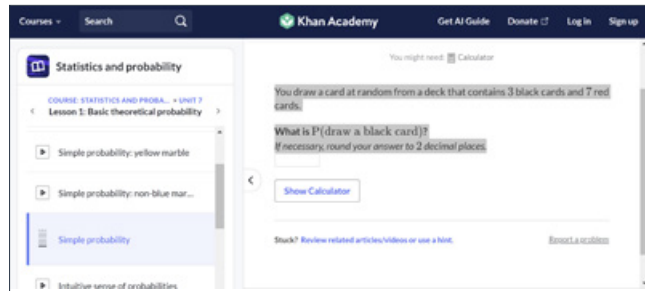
Courses Search Khan Academy Get AI Guide Donate Log in Sign up

Statistics and probability

COURSE: STATISTICS AND PROBA... • UNIT 7
Lesson 1: Basic theoretical probability

Simple probability: yellow marble

Simple probability: non-blue mar...

Simple probability

Intuitive sense of probabilities

You might need: Calculator

You draw a card at random from a deck that contains 3 black cards and 7 red cards.

What is $\mathrm{P}(\text{draw a black card})$?
If necessary, round your answer to 2 decimal places.

Show Calculator

Stuck? Review related articles/videos or use a hint.

Report a problem